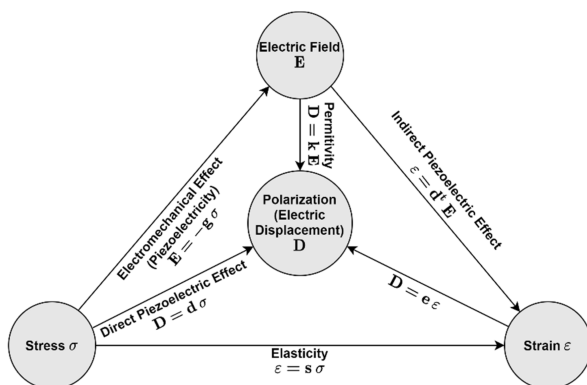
Electric Field
$\mathbf{E}$

Permittivity
$\mathbf{D} = \mathbf{k}\,\mathbf{E}$

Indirect Piezoelectric Effect
$\varepsilon = \mathbf{d}^t\,\mathbf{E}$

Electromechanical Effect
(Piezoelectricity)
$\mathbf{E} = -\mathbf{g}\,\sigma$

Polarization
(Electric
Displacement)
$\mathbf{D}$

Direct Piezoelectric Effect
$\mathbf{D} = \mathbf{d}\,\sigma$

$\mathbf{D} = \mathbf{e}\,\varepsilon$

Stress $\sigma$

Elasticity
$\varepsilon = \mathbf{s}\,\sigma$

Strain $\varepsilon$